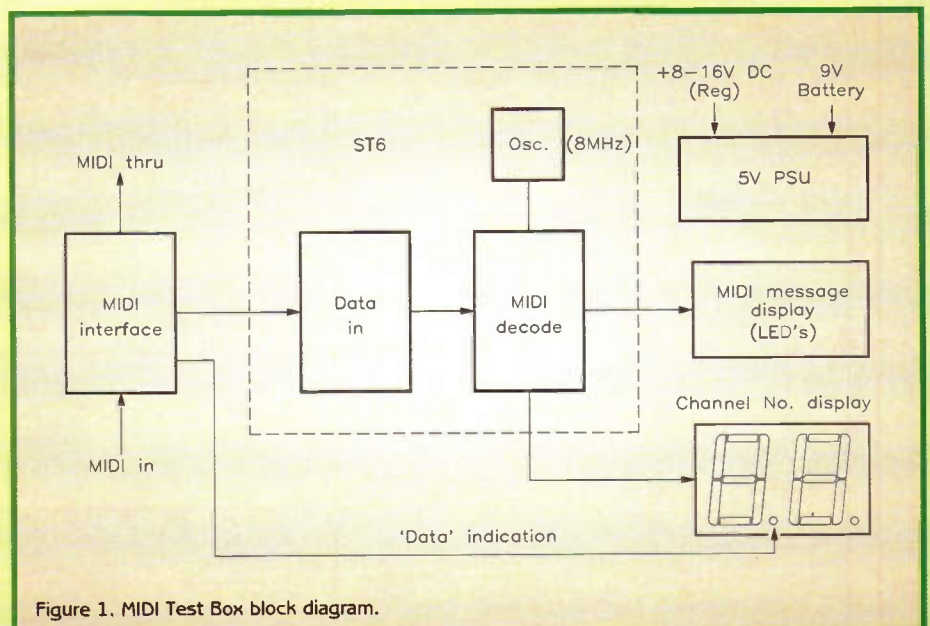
ST6

Osc. (8MHz)

+8–16V DC (Reg)

9V Battery

5V PSU

MIDI thru

MIDI interface

Data in

MIDI decode

MIDI message display (LED's)

Channel No. display

MIDI in

'Data' indication

Figure 1. MIDI Test Box block diagram.